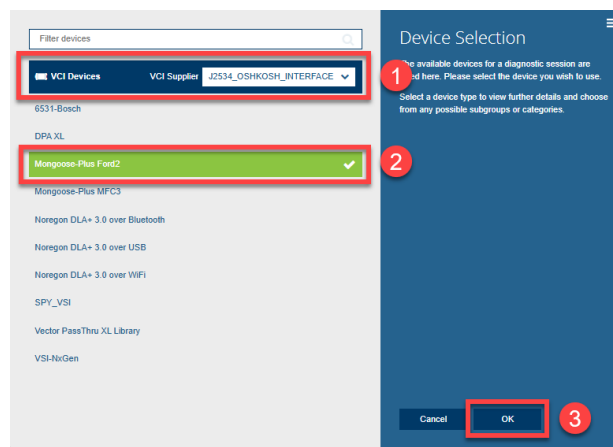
Filter devices

VCI Devices

VCI Supplier J2534_OSHKOSH_INTERFACE

1

6531-Bosch

DPA XL

Mongoose-Plus Ford2

2

Mongoose-Plus MFC3

Noregon DLA+ 3.0 over Bluetooth

Noregon DLA+ 3.0 over USB

Noregon DLA+ 3.0 over WiFi

SPY_VSI

Vector PassThru XL Library

VSI-NxGen

Device Selection

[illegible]e available devices for a diagnostic session are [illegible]ed here. Please select the device you wish to use.

Select a device type to view further details and choose from any possible subgroups or categories.

Cancel

OK

3